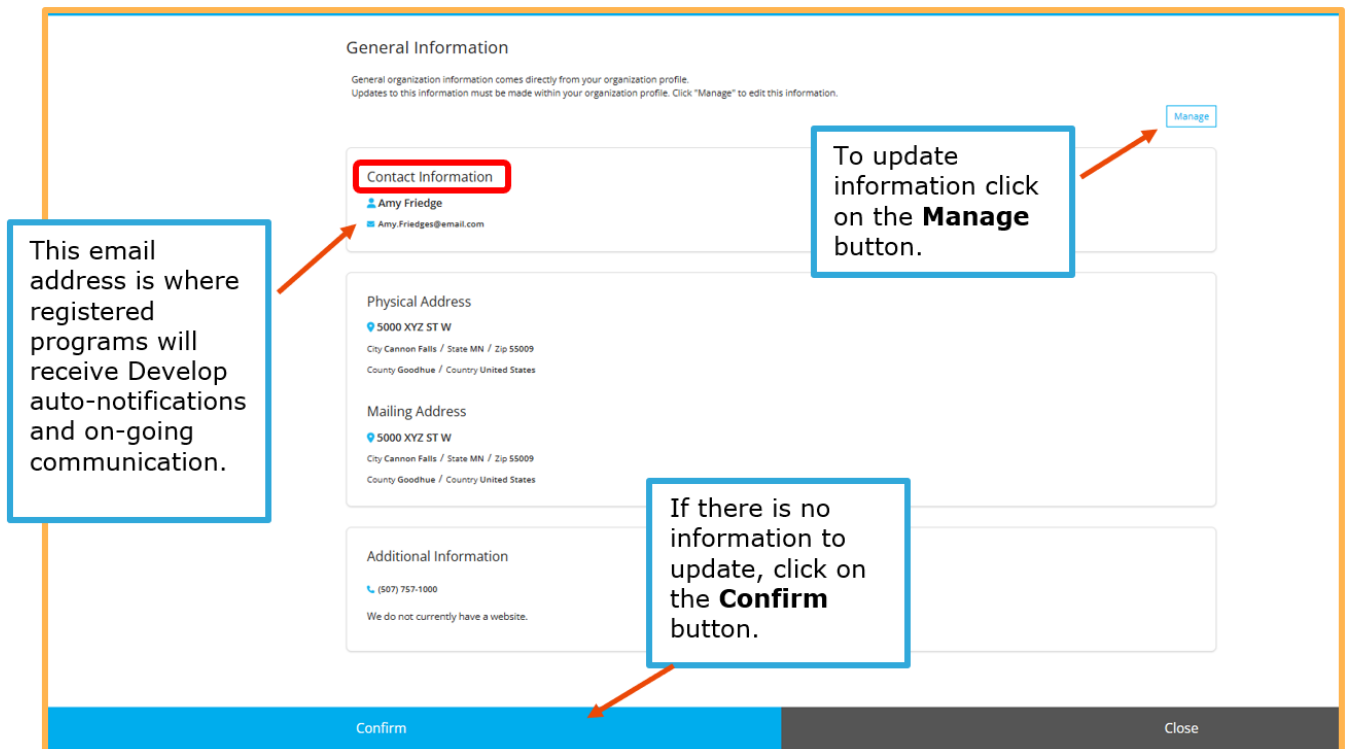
General Information

General organization information comes directly from your organization profile.
Updates to this information must be made within your organization profile. Click "Manage" to edit this information.

Manage

To update information click on the **Manage** button.

Contact Information

Amy Friedge

Amy.Friedges@email.com

This email address is where registered programs will receive Develop auto-notifications and on-going communication.

Physical Address

5000 XYZ ST W

City Cannon Falls / State MN / Zip 55009

County Goodhue / Country United States

Mailing Address

5000 XYZ ST W

City Cannon Falls / State MN / Zip 55009

County Goodhue / Country United States

Additional Information

(507) 757-1000

We do not currently have a website.

If there is no information to update, click on the **Confirm** button.

Confirm

Close